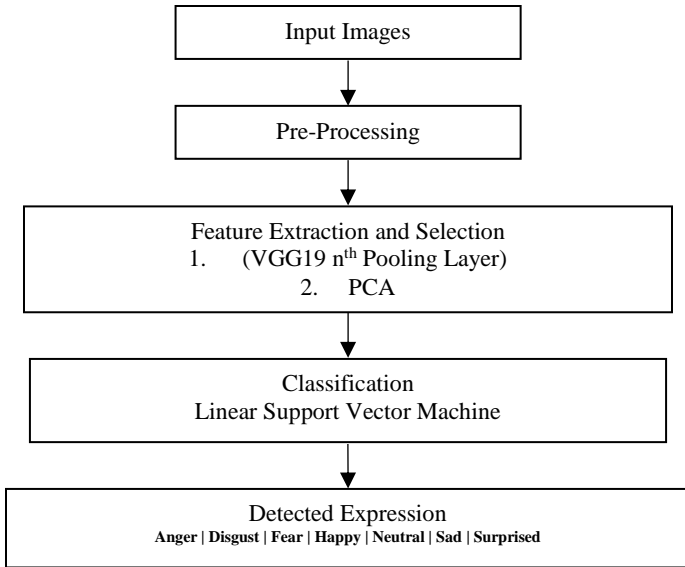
Input Images

Pre-Processing

Feature Extraction and Selection
1. (VGG19 n$^{th}$ Pooling Layer)
2. PCA

Classification
Linear Support Vector Machine

Detected Expression
Anger | Disgust | Fear | Happy | Neutral | Sad | Surprised